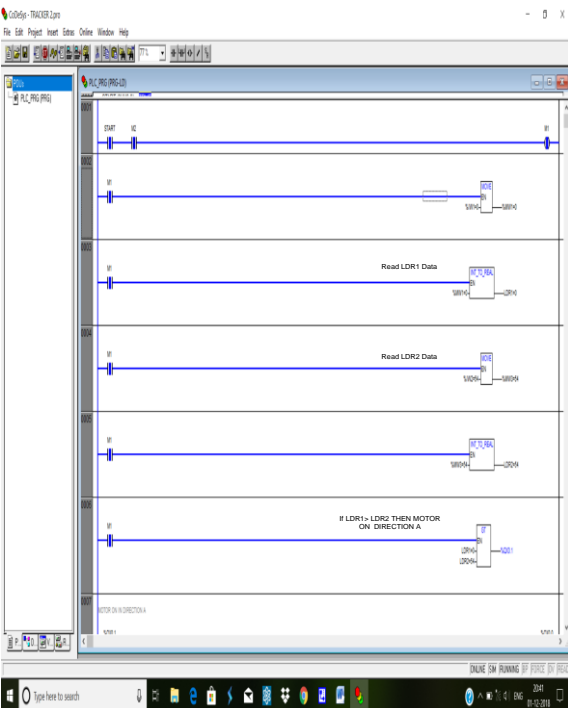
CoDeSys - TRACKER 2.pro

File Edit Project Insert Extras Online Window Help

POUs

PLC_PRG (PRG)

PLC_PRG (PRG-LD)

0001

START

M2

M1

0002

M1

MOVE

EN

%IW1

%MW1

0003

M1

Read LDR1 Data

INT_TO_REAL

EN

%MW1

LDR1

0004

M1

Read LDR2 Data

MOVE

EN

%IW2

%MW2

0005

M1

INT_TO_REAL

EN

%MW2

LDR2

0006

M1

If LDR1> LDR2 THEN MOTOR ON DIRECTION A

GT

EN

LDR1

LDR2

%QX0.1

0007

MOTOR ON IN DIRECTION A

ONLINE SIM RUNNING BP FORCE OV READ

Type here to search

ENG

20:41

01-12-2018